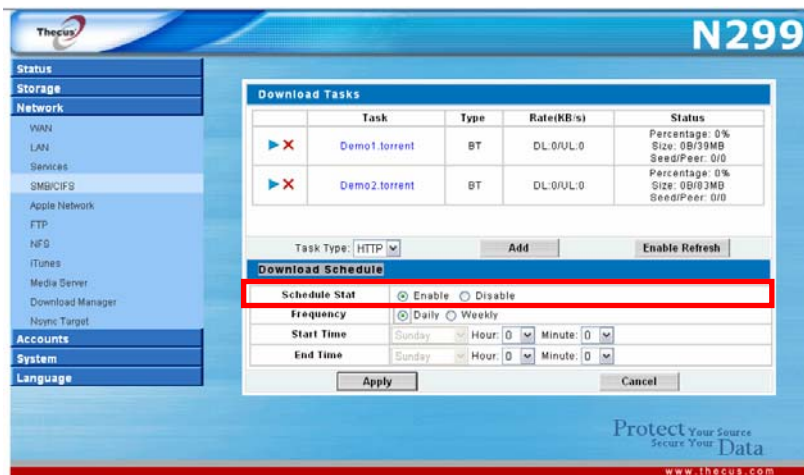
Thecus

N299

Status
Storage
Network
WAN
LAN
Services
SMB/CIFS
Apple Network
FTP
NFS
iTunes
Media Server
Download Manager
Nsync Target
Accounts
System
Language

Download Tasks

| | Task | Type | Rate(KB/s) | Status |
|---|---|---|---|---|
| ▶ ✕ | Demo1.torrent | BT | DL:0/UL:0 | Percentage: 0% Size: 0B/39MB Seed/Peer: 0/0 |
| ▶ ✕ | Demo2.torrent | BT | DL:0/UL:0 | Percentage: 0% Size: 0B/83MB Seed/Peer: 0/0 |

Task Type: HTTP
Add
Enable Refresh

Download Schedule

Schedule Stat ⦿ Enable ○ Disable
Frequency ⦿ Daily ○ Weekly
Start Time Sunday Hour: 0 Minute: 0
End Time Sunday Hour: 0 Minute: 0

Apply
Cancel

Protect Your Source Secure Your Data

www.thecus.com